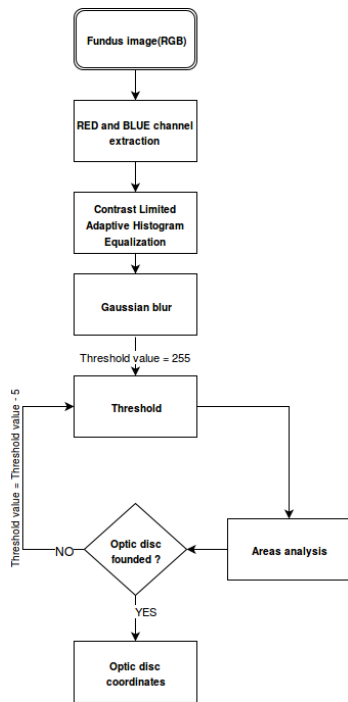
Fundus image(RGB)

RED and BLUE channel extraction

Contrast Limited Adaptive Histogram Equalization

Gaussian blur

Threshold value = 255

Threshold

Threshold value = Threshold value - 5

Areas analysis

Optic disc founded ?

NO

YES

Optic disc coordinates